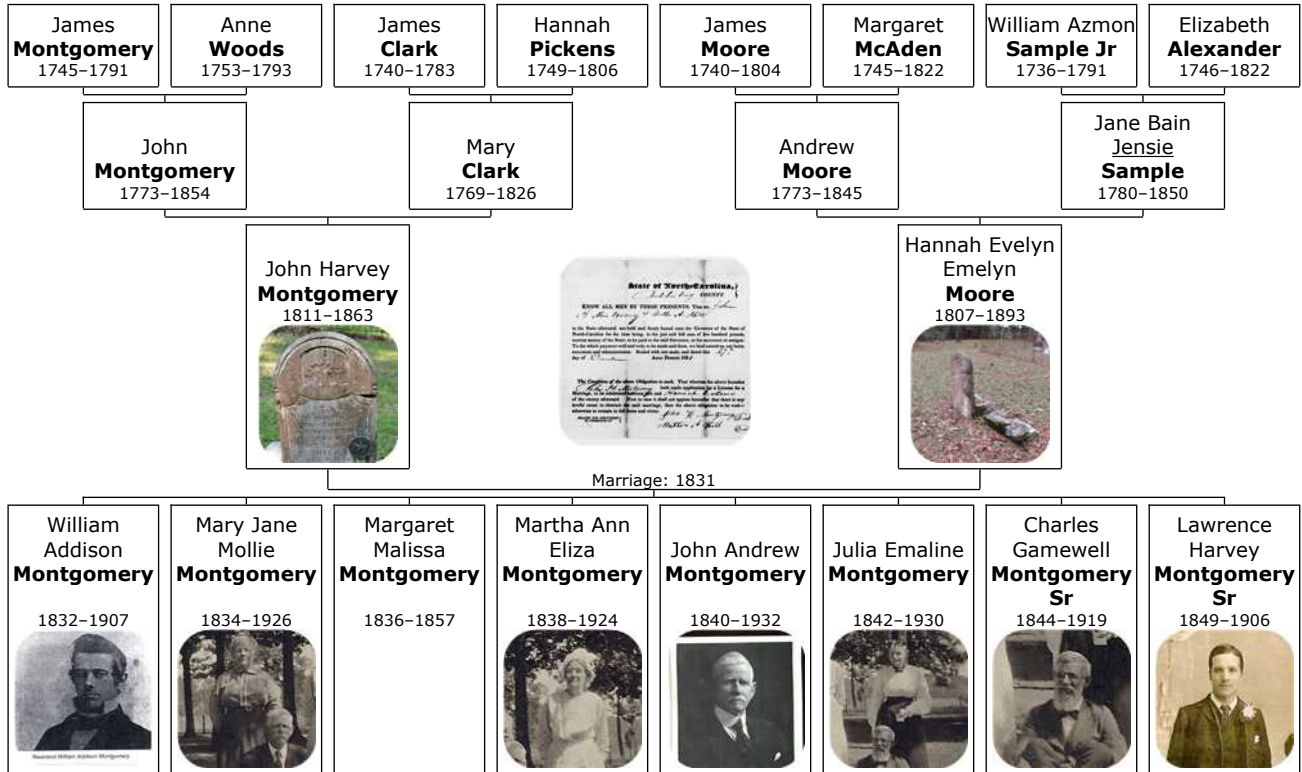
James **Montgomery** 1745–1791

Anne **Woods** 1753–1793

James **Clark** 1740–1783

Hannah **Pickens** 1749–1806

James **Moore** 1740–1804

Margaret **McAden** 1745–1822

William Azmon **Sample Jr** 1736–1791

Elizabeth **Alexander** 1746–1822

John **Montgomery** 1773–1854

Mary **Clark** 1769–1826

Andrew **Moore** 1773–1845

Jane Bain Jensie **Sample** 1780–1850

John Harvey **Montgomery** 1811–1863

State of North Carolina, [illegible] COUNTY
KNOW ALL MEN BY THESE PRESENTS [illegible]
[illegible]

Hannah Evelyn Emelyn **Moore** 1807–1893

Marriage: 1831

William Addison **Montgomery** 1832–1907

Mary Jane Mollie **Montgomery** 1834–1926

Margaret Malissa **Montgomery** 1836–1857

Martha Ann Eliza **Montgomery** 1838–1924

John Andrew **Montgomery** 1840–1932

Julia Emaline **Montgomery** 1842–1930

Charles Gamewell **Montgomery Sr** 1844–1919

Lawrence Harvey **Montgomery Sr** 1849–1906

Reverend William Addison Montgomery